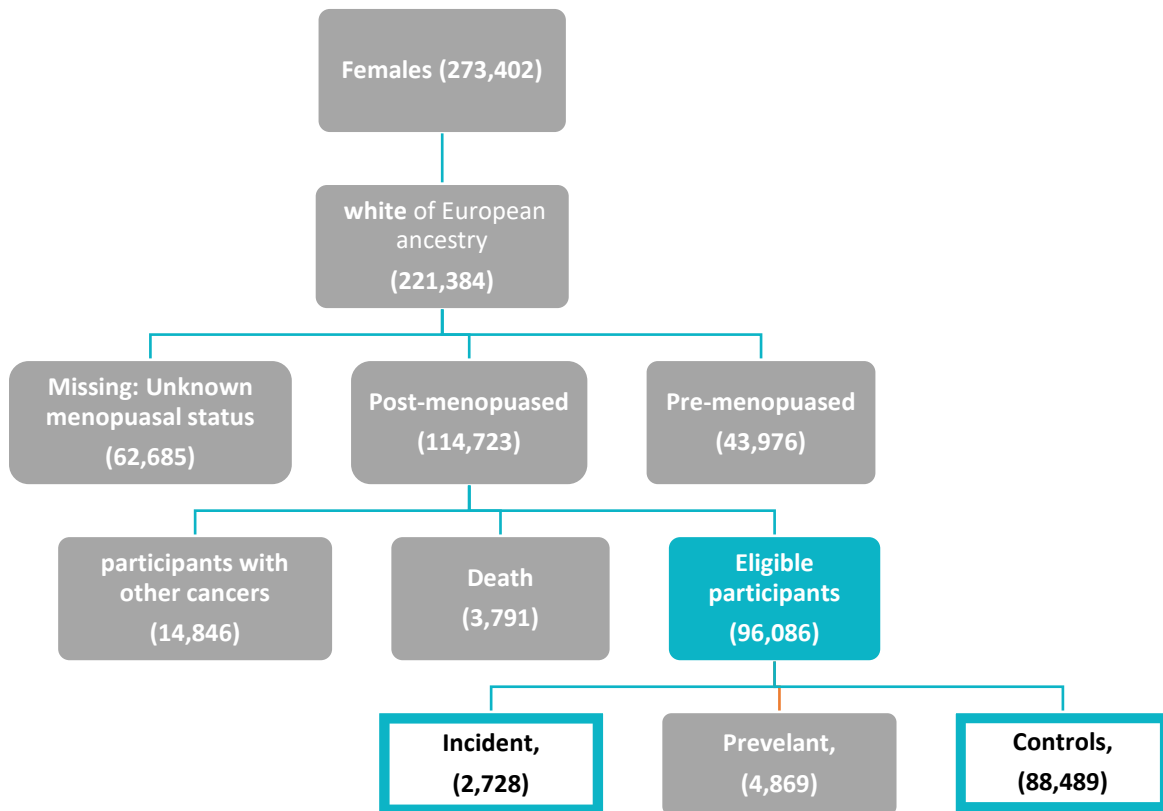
Females (273,402)

white of European ancestry (221,384)

Missing: Unknown menopuasal status (62,685)

Post-menopuased (114,723)

Pre-menopuased (43,976)

participants with other cancers (14,846)

Death (3,791)

Eligible participants (96,086)

Incident, (2,728)

Prevelant, (4,869)

Controls, (88,489)